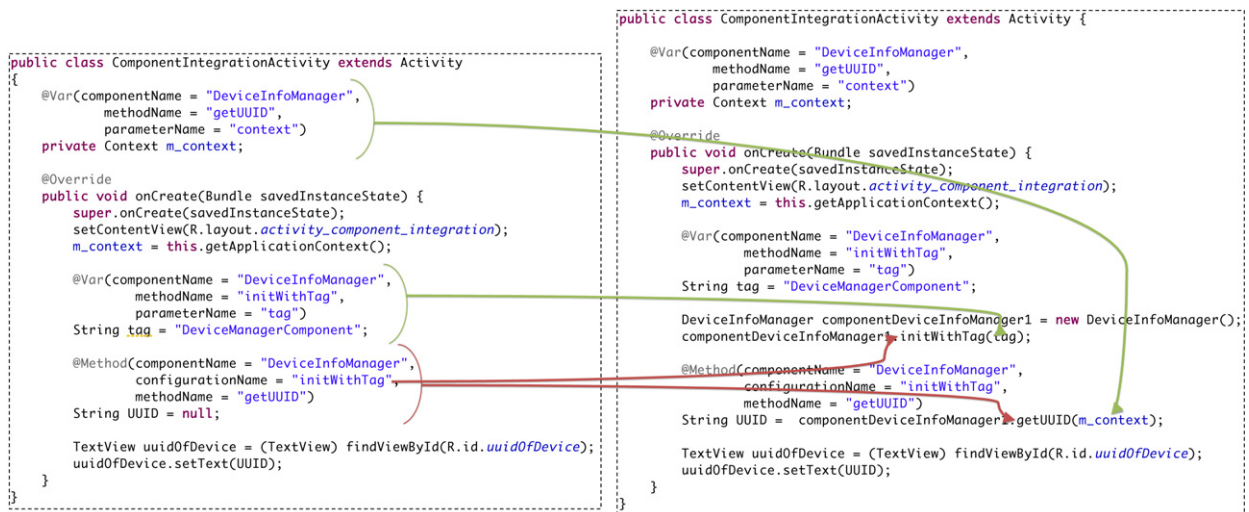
public class ComponentIntegrationActivity extends Activity
{
    @Var(componentName = "DeviceInfoManager",
            methodName = "getUUID",
            parameterName = "context")
    private Context m_context;

    @Override
    public void onCreate(Bundle savedInstanceState) {
        super.onCreate(savedInstanceState);
        setContentView(R.layout.activity_component_integration);
        m_context = this.getApplicationContext();

        @Var(componentName = "DeviceInfoManager",
                methodName = "initWithTag",
                parameterName = "tag")
        String tag = "DeviceManagerComponent";

        @Method(componentName = "DeviceInfoManager",
                configurationName = "initWithTag",
                methodName = "getUUID")
        String UUID = null;

        TextView uuidOfDevice = (TextView) findViewById(R.id.uuidOfDevice);
        uuidOfDevice.setText(UUID);
    }
}

public class ComponentIntegrationActivity extends Activity {

    @Var(componentName = "DeviceInfoManager",
            methodName = "getUUID",
            parameterName = "context")
    private Context m_context;

    @Override
    public void onCreate(Bundle savedInstanceState) {
        super.onCreate(savedInstanceState);
        setContentView(R.layout.activity_component_integration);
        m_context = this.getApplicationContext();

        @Var(componentName = "DeviceInfoManager",
                methodName = "initWithTag",
                parameterName = "tag")
        String tag = "DeviceManagerComponent";

        DeviceInfoManager componentDeviceInfoManager1 = new DeviceInfoManager();
        componentDeviceInfoManager1.initWithTag(tag);

        @Method(componentName = "DeviceInfoManager",
                configurationName = "initWithTag",
                methodName = "getUUID")
        String UUID = componentDeviceInfoManager1.getUUID(m_context);

        TextView uuidOfDevice = (TextView) findViewById(R.id.uuidOfDevice);
        uuidOfDevice.setText(UUID);
    }
}